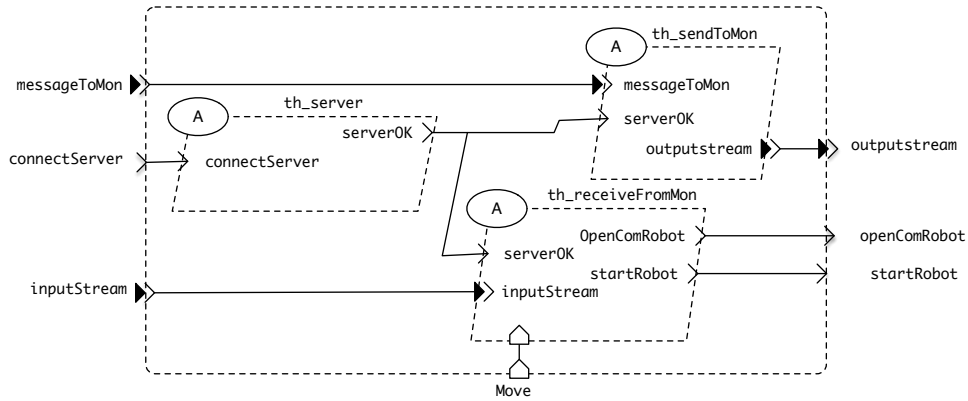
A
th_sendToMon
messageToMon
messageToMon
A
th_server
serverOK
serverOK
connectServer
connectServer
outputstream
outputstream
th_receiveFromMon
A
OpenComRobot
openComRobot
serverOK
startRobot
startRobot
inputStream
inputStream
Move